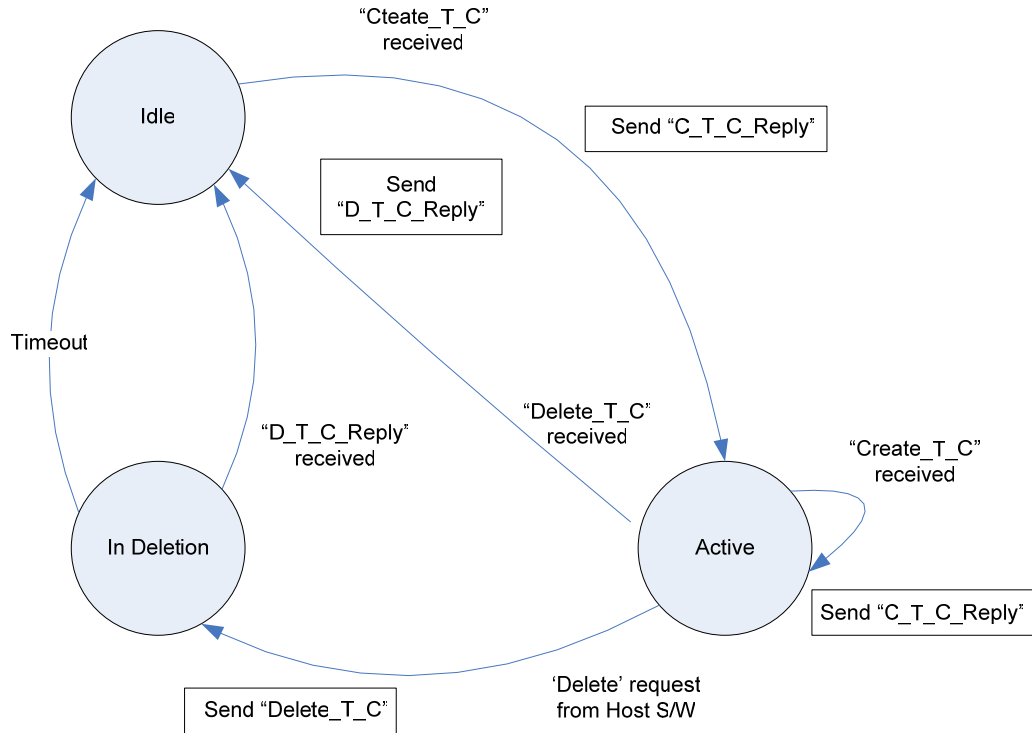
"Cteate_T_C" received

Idle

Send "C_T_C_Reply"

Send "D_T_C_Reply"

Timeout

"Delete_T_C" received

"D_T_C_Reply" received

"Create_T_C" received

In Deletion

Active

Send "C_T_C_Reply"

'Delete' request from Host S/W

Send "Delete_T_C"